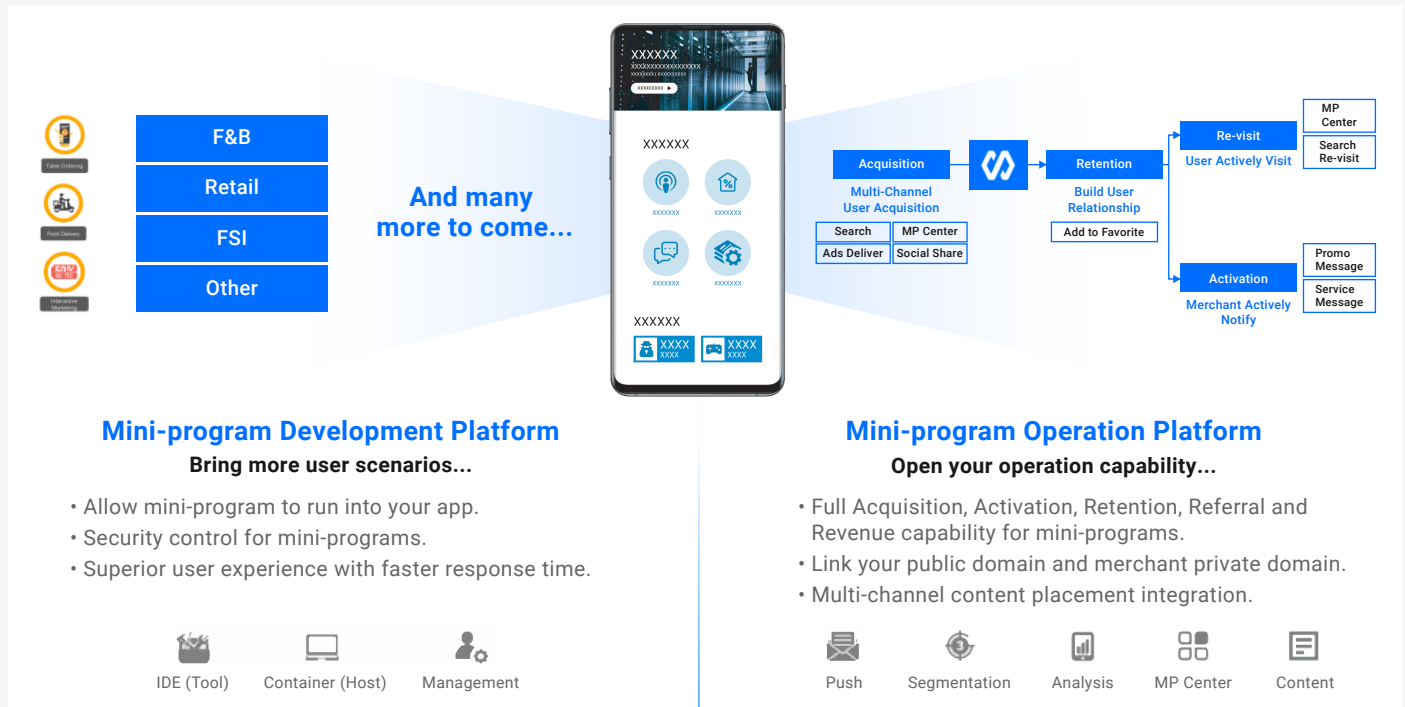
Table Ordering

Food Delivery

Interactive Marketing

F&B

Retail

FSI

Other

And many more to come...

XXXXXX
XXXXXXXXXXXXXXXXXX
XXXXXXXX | XXXXXXXX
XXXXXXXX

XXXXXX

xxxxxxx
xxxxxxx
xxxxxxx
xxxxxxx

XXXXXX

XXXX
XXXX

XXXX
XXXX

Acquisition
Multi-Channel User Acquisition

| Search | MP Center |
|---|---|
| Ads Deliver | Social Share |

Retention
Build User Relationship
Add to Favorite

Re-visit
User Actively Visit

MP Center

Search Re-visit

Activation
Merchant Actively Notify

Promo Message

Service Message

Mini-program Development Platform
Bring more user scenarios...

• Allow mini-program to run into your app.
• Security control for mini-programs.
• Superior user experience with faster response time.

IDE (Tool)
Container (Host)
Management

Mini-program Operation Platform
Open your operation capability...

• Full Acquisition, Activation, Retention, Referral and Revenue capability for mini-programs.
• Link your public domain and merchant private domain.
• Multi-channel content placement integration.

Push
Segmentation
Analysis
MP Center
Content